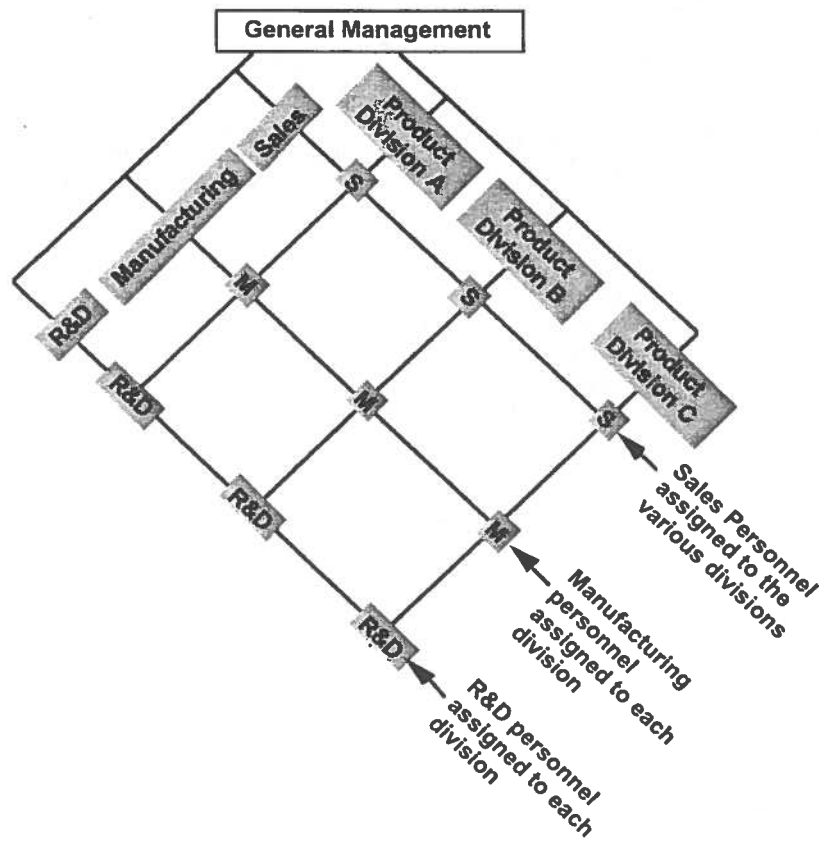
General Management

R&D

Manufacturing

Sales

Product Division A

Product Division B

Product Division C

S

S

S

M

M

M

R&D

R&D

R&D

Sales Personnel assigned to the various divisions

Manufacturing personnel assigned to each division

R&D personnel assigned to each division